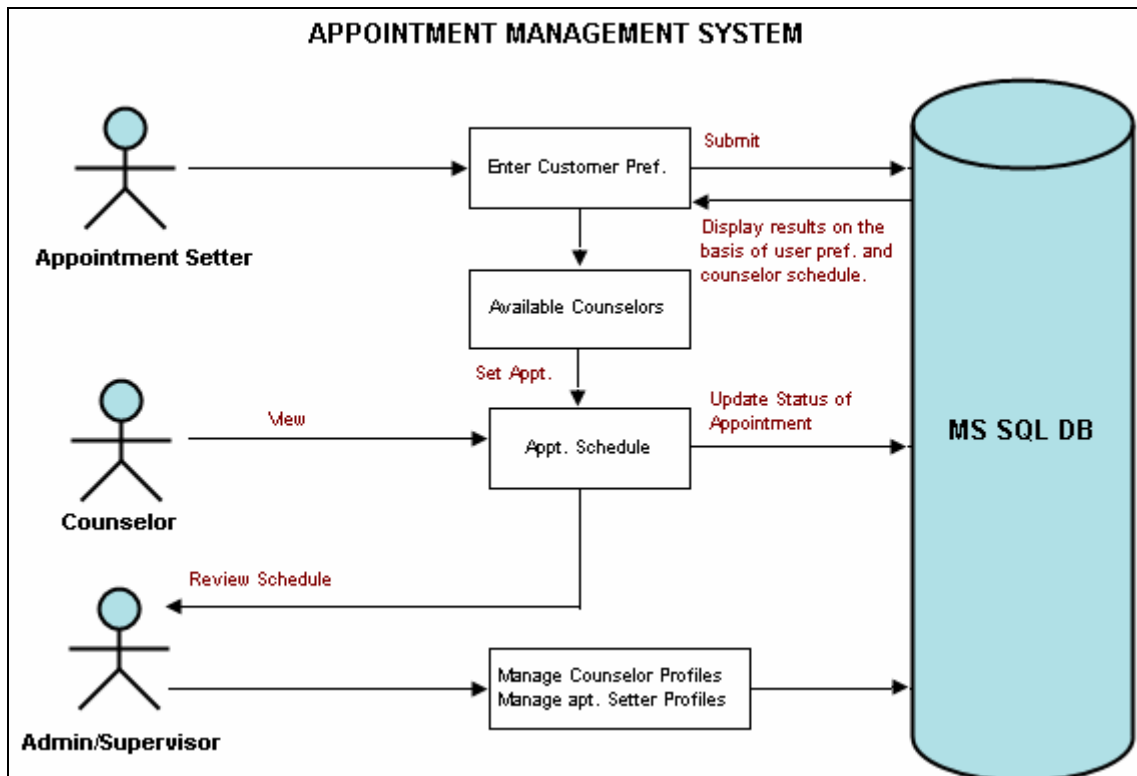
APPOINTMENT MANAGEMENT SYSTEM

Appointment Setter

Enter Customer Pref.

Submit

Display results on the basis of user pref. and counselor schedule.

Available Counselors

Set Appt.

Counselor

View

Appt. Schedule

Update Status of Appointment

MS SQL DB

Review Schedule

Admin/Supervisor

Manage Counselor Profiles
Manage apt. Setter Profiles